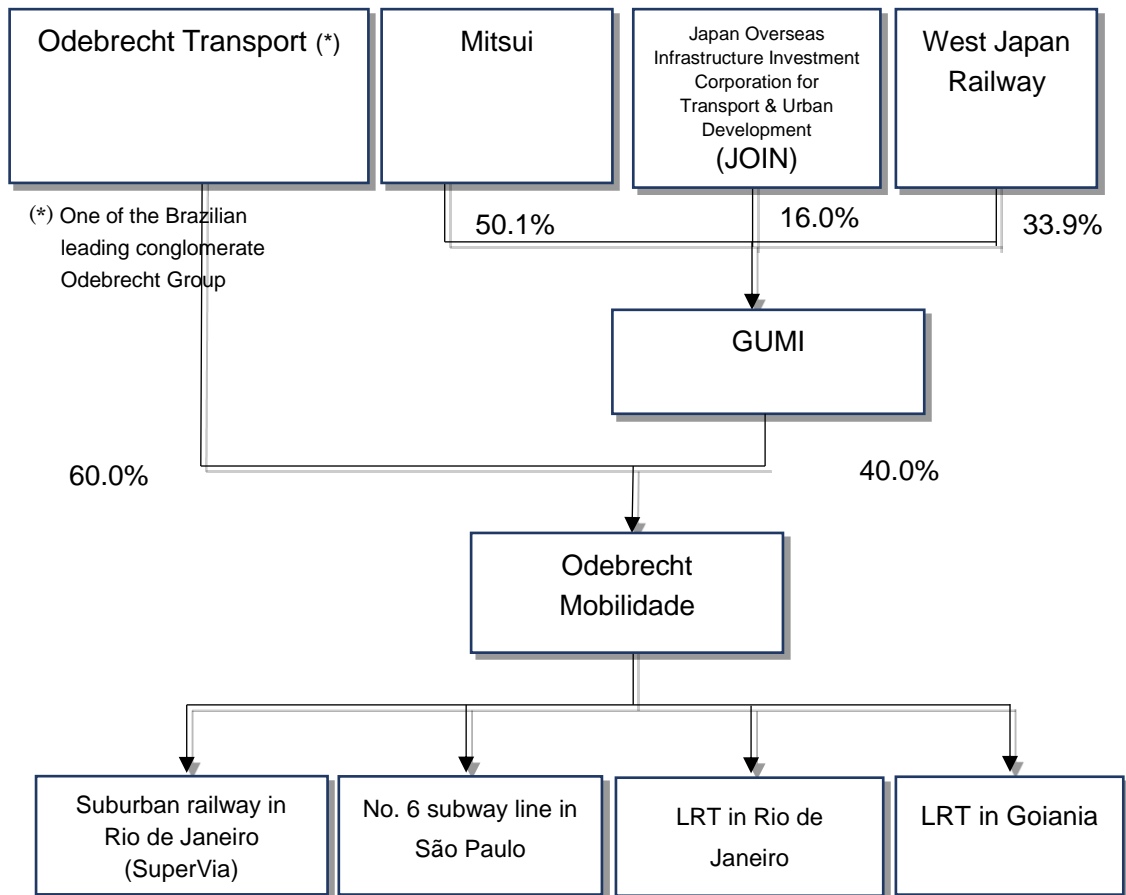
Odebrecht Transport (*)

Mitsui

Japan Overseas Infrastructure Investment Corporation for Transport & Urban Development (JOIN)

West Japan Railway

(*) One of the Brazilian leading conglomerate Odebrecht Group

50.1%

16.0%

33.9%

GUMI

60.0%

40.0%

Odebrecht Mobilidade

Suburban railway in Rio de Janeiro (SuperVia)

No. 6 subway line in São Paulo

LRT in Rio de Janeiro

LRT in Goiania